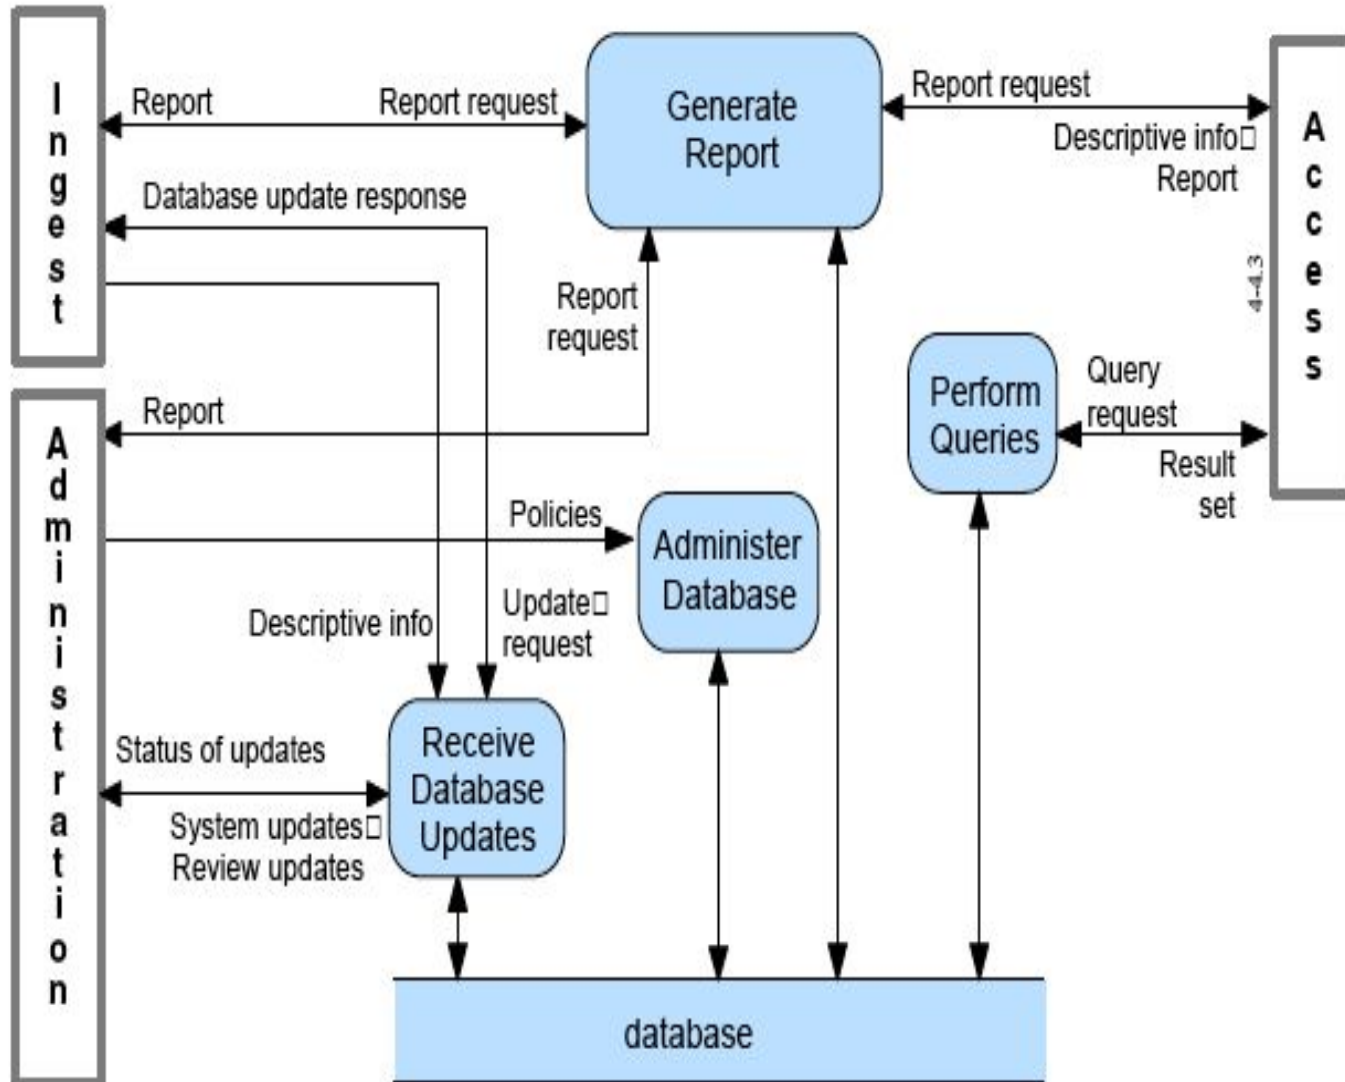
Ingest

Report

Report request

Generate Report

Report request

Descriptive info□ Report

Access

4-4.3

Database update response

Report request

Perform Queries

Query request

Result set

Administration

Report

Policies

Administer Database

Descriptive info

Update□ request

Status of updates

Receive Database Updates

System updates□ Review updates

database